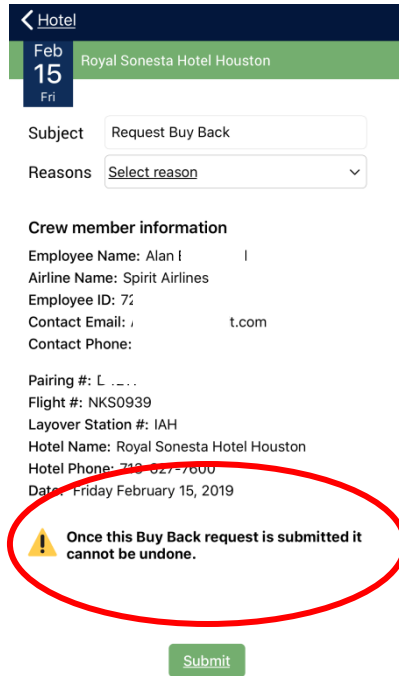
Hotel

Feb
15
Fri

Royal Sonesta Hotel Houston

Subject Request Buy Back

Reasons Select reason

Crew member information

Employee Name: Alan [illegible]
Airline Name: Spirit Airlines
Employee ID: 72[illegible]
Contact Email: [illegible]t.com
Contact Phone:

Pairing #: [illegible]
Flight #: NKS0939
Layover Station #: IAH
Hotel Name: Royal Sonesta Hotel Houston
Hotel Phone: 713-627-7600
Date: Friday February 15, 2019

Once this Buy Back request is submitted it cannot be undone.

Submit